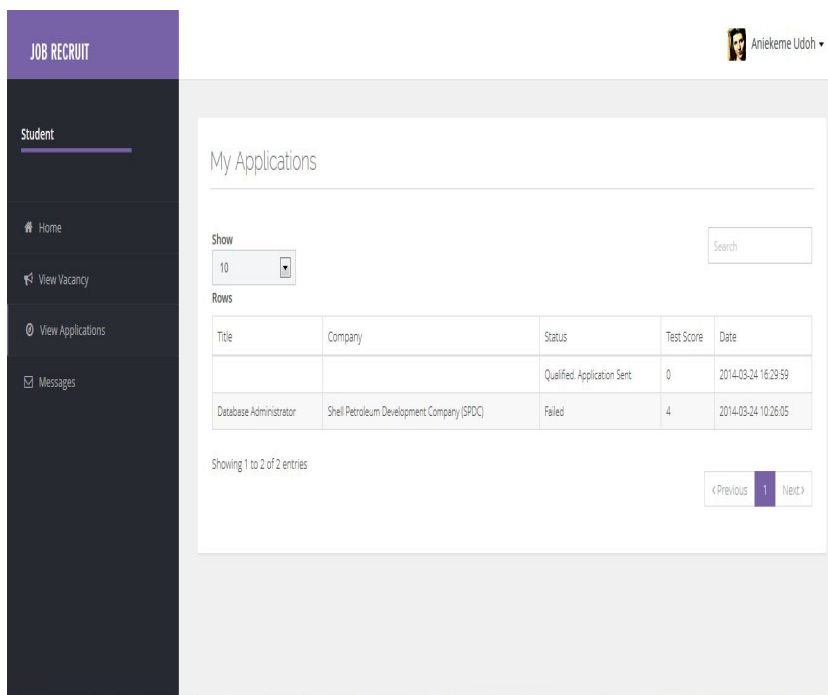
JOB RECRUIT

Aniekeme Udoh ▾

Student

Home

View Vacancy

View Applications

Messages

My Applications

Show
10
Rows

Search

| Title | Company | Status | Test Score | Date |
|---|---|---|---|---|
| | | Qualified. Application Sent | 0 | 2014-03-24 16:29:59 |
| Database Administrator | Shell Petroleum Development Company (SPDC) | Failed | 4 | 2014-03-24 10:26:05 |

Showing 1 to 2 of 2 entries

‹ Previous 1 Next ›